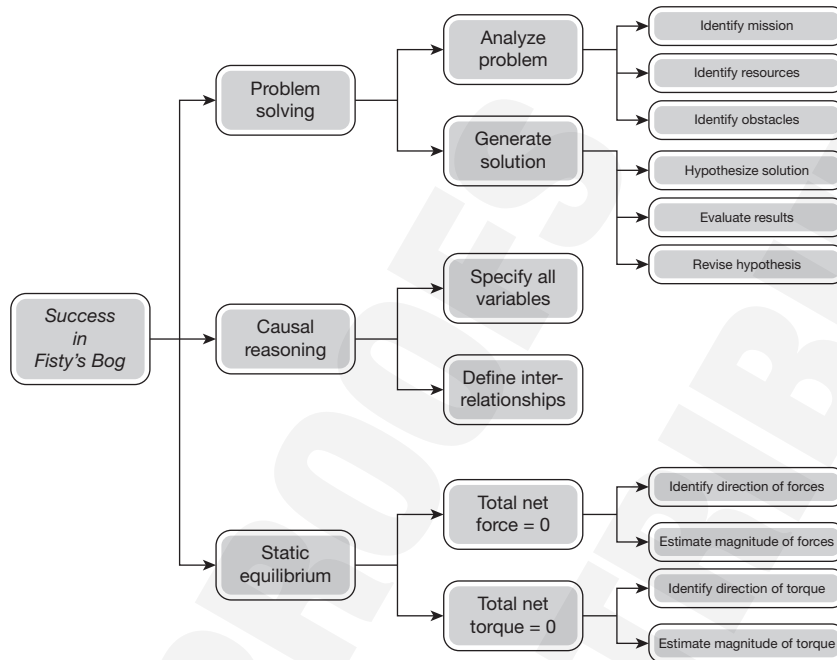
Success in Fisty's Bog

Problem solving

Analyze problem

Identify mission

Identify resources

Identify obstacles

Generate solution

Hypothesize solution

Evaluate results

Revise hypothesis

Causal reasoning

Specify all variables

Define interrelationships

Static equilibrium

Total net force = 0

Identify direction of forces

Estimate magnitude of forces

Total net torque = 0

Identify direction of torque

Estimate magnitude of torque